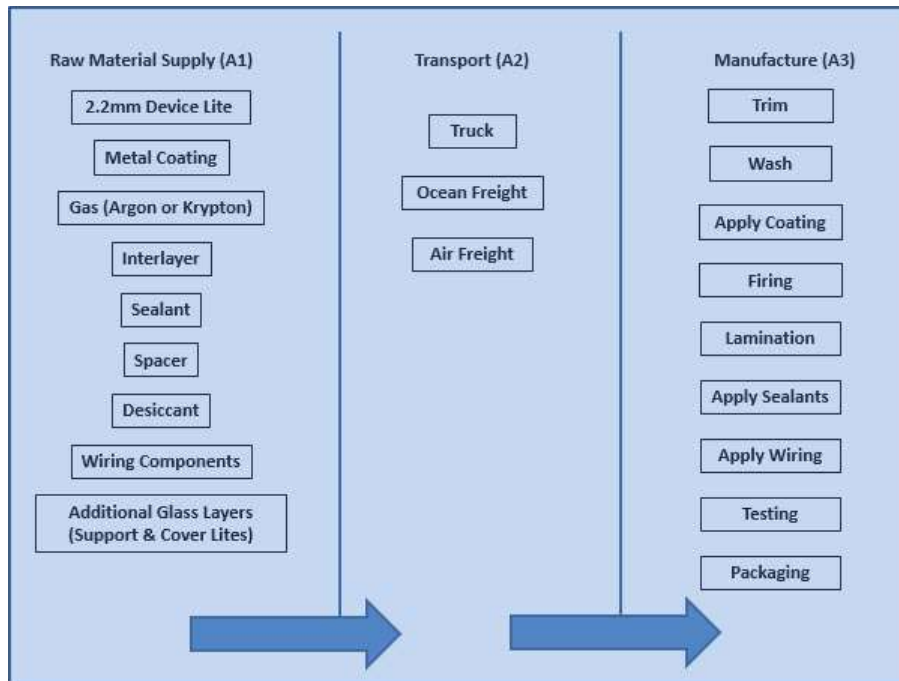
Raw Material Supply (A1)

2.2mm Device Lite

Metal Coating

Gas (Argon or Krypton)

Interlayer

Sealant

Spacer

Desiccant

Wiring Components

Additional Glass Layers (Support & Cover Lites)

Transport (A2)

Truck

Ocean Freight

Air Freight

Manufacture (A3)

Trim

Wash

Apply Coating

Firing

Lamination

Apply Sealants

Apply Wiring

Testing

Packaging